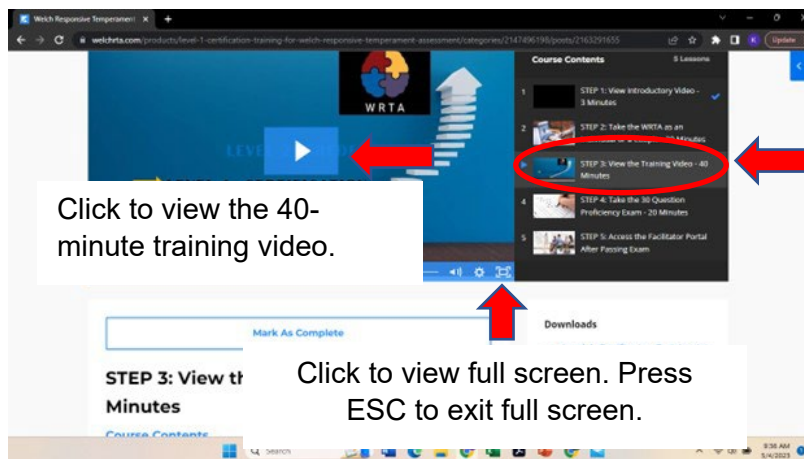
Welch Responsive Temperament ×

welchrta.com/products/level-1-certification-training-for-welch-responsive-temperament-assessment/categories/2147496198/posts/2163291655

Update

WRTA

LEVE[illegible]

Course Contents 5 Lessons

1 STEP 1: View Introductory Video - 3 Minutes

2 STEP 2: Take the WRTA as an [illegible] Minutes

3 STEP 3: View the Training Video - 40 Minutes

4 STEP 4: Take the 30 Question Proficiency Exam - 20 Minutes

5 STEP 5: Access the Facilitator Portal After Passing Exam

Click to view the 40-minute training video.

Mark As Complete

Downloads

STEP 3: View th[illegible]

Minutes

Course Contents

Click to view full screen. Press ESC to exit full screen.

Search

9:36 AM
5/4/2023